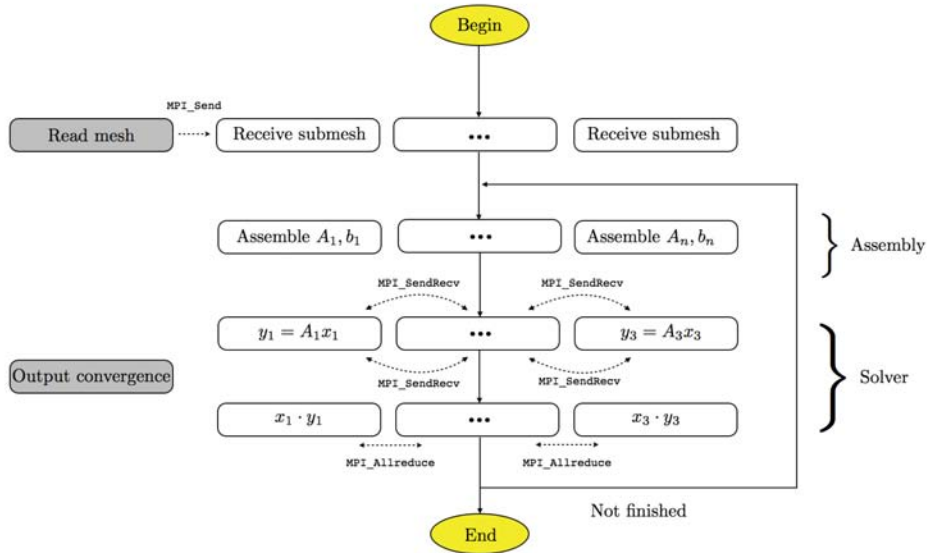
Begin

MPI_Send

Read mesh

Receive submesh

•••

Receive submesh

Assemble $A_1, b_1$

•••

Assemble $A_n, b_n$

Assembly

MPI_SendRecv

MPI_SendRecv

$y_1 = A_1x_1$

•••

$y_3 = A_3x_3$

Output convergence

MPI_SendRecv

MPI_SendRecv

Solver

$x_1 \cdot y_1$

•••

$x_3 \cdot y_3$

MPI_Allreduce

MPI_Allreduce

Not finished

End